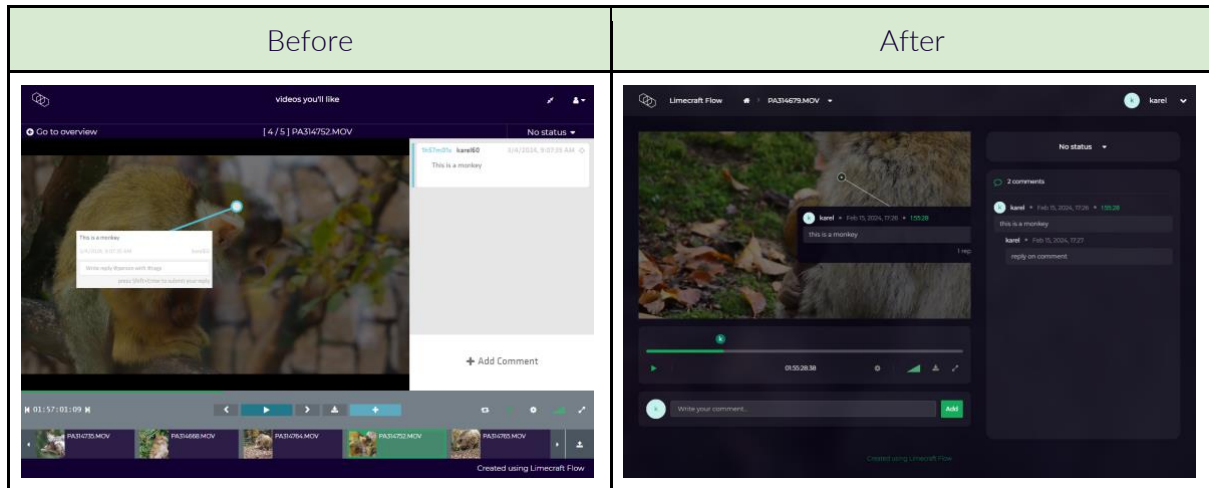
| Before | After |
|---|---|
| videos you'll like<br>Go to overview [ 4 / 5 ] PA314752.MOV No status<br>1h57m09s karel60 3/4/2024, 9:07:39 AM<br>This is a monkey<br>This is a monkey<br>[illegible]<br>Write reply @person with @tags<br>press [Shift+Enter] to submit your reply<br>+ Add Comment<br>01:57:01:09<br>PA314735.MOV PA314668.MOV PA314764.MOV PA314752.MOV PA314765.MOV<br>Created using Limecraft Flow | Limecraft Flow PA314679.MOV karel<br>No status<br>karel • Feb 15, 2024, 17:26 • 1:55:28<br>this is a monkey<br>1 rep<br>2 comments<br>karel • Feb 15, 2024, 17:26 • 1:55:28<br>this is a monkey<br>karel • Feb 15, 2024, 17:27<br>reply on comment<br>01:55:28:38<br>Write your comment... Add<br>Created using Limecraft Flow |